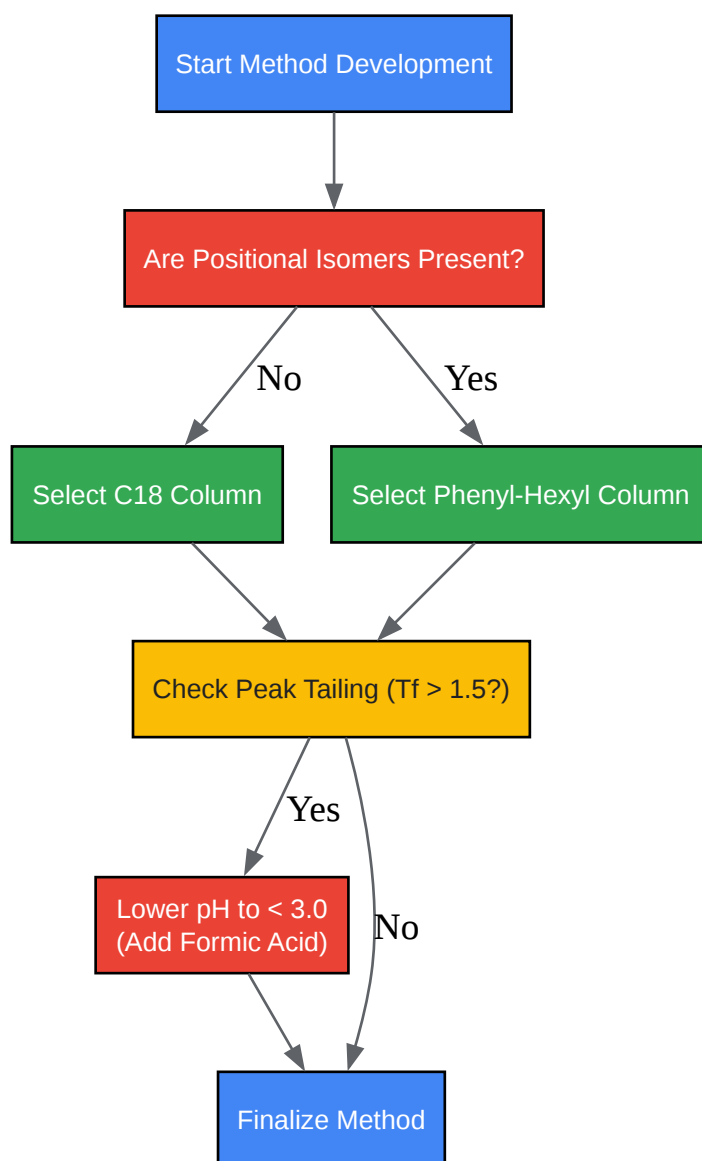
Start Method Development

Are Positional Isomers Present?

No

Yes

Select C18 Column

Select Phenyl-Hexyl Column

Check Peak Tailing (Tf > 1.5?)

Yes

No

Lower pH to < 3.0
(Add Formic Acid)

Finalize Method